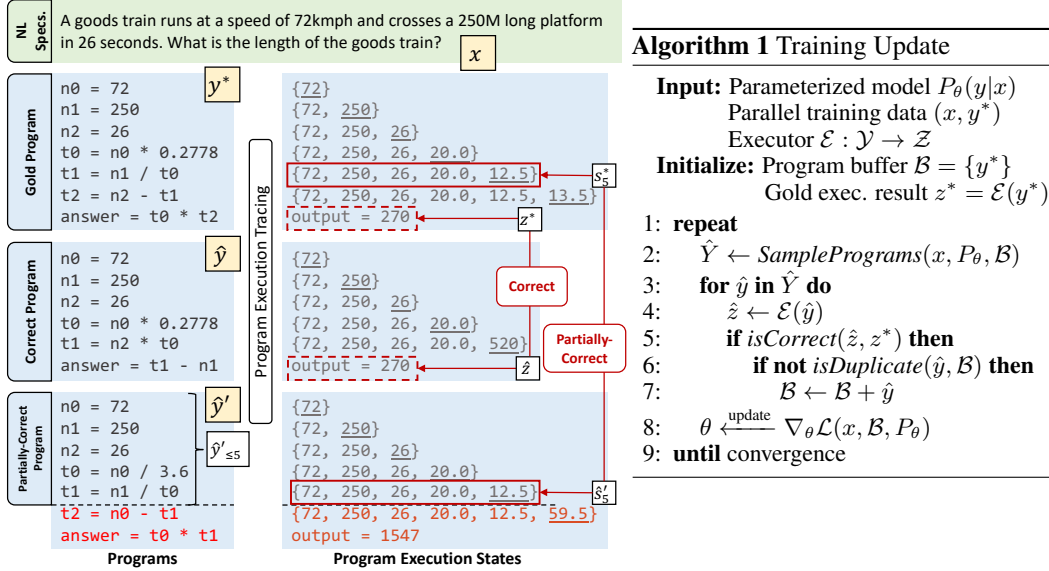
NL Specs.

A goods train runs at a speed of 72kmph and crosses a 250M long platform in 26 seconds. What is the length of the goods train?

$x$

Gold Program

$y^*$

n0 = 72
n1 = 250
n2 = 26
t0 = n0 * 0.2778
t1 = n1 / t0
t2 = n2 - t1
answer = t0 * t2

Correct Program

$\hat{y}$

n0 = 72
n1 = 250
n2 = 26
t0 = n0 * 0.2778
t1 = n2 * t0
answer = t1 - n1

Partially-Correct Program

$\hat{y}'$

n0 = 72
n1 = 250
n2 = 26
t0 = n0 / 3.6
t1 = n1 / t0
t2 = n0 - t1
answer = t0 * t1

$\hat{y}'_{\leq 5}$

Programs

Program Execution Tracing

{72}
{72, 250}
{72, 250, 26}
{72, 250, 26, 20.0}
{72, 250, 26, 20.0, 12.5}
{72, 250, 26, 20.0, 12.5, 13.5}
output = 270

$s_5^*$

$z^*$

Correct

{72}
{72, 250}
{72, 250, 26}
{72, 250, 26, 20.0}
{72, 250, 26, 20.0, 520}
output = 270

$\hat{z}$

Partially-Correct

{72}
{72, 250}
{72, 250, 26}
{72, 250, 26, 20.0}
{72, 250, 26, 20.0, 12.5}
{72, 250, 26, 20.0, 12.5, 59.5}
output = 1547

$\hat{s}_5'$

Program Execution States

**Algorithm 1** Training Update

**Input:** Parameterized model $P_\theta(y|x)$
Parallel training data $(x, y^*)$
Executor $\mathcal{E} : \mathcal{Y} \rightarrow \mathcal{Z}$
**Initialize:** Program buffer $\mathcal{B} = \{y^*\}$
Gold exec. result $z^* = \mathcal{E}(y^*)$
1: **repeat**
2: $\hat{Y} \leftarrow$ *SamplePrograms*$(x, P_\theta, \mathcal{B})$
3: **for** $\hat{y}$ **in** $\hat{Y}$ **do**
4: $\hat{z} \leftarrow \mathcal{E}(\hat{y})$
5: **if** *isCorrect*$(\hat{z}, z^*)$ **then**
6: **if not** *isDuplicate*$(\hat{y}, \mathcal{B})$ **then**
7: $\mathcal{B} \leftarrow \mathcal{B} + \hat{y}$
8: $\theta \xleftarrow{\text{update}} \nabla_\theta \mathcal{L}(x, \mathcal{B}, P_\theta)$
9: **until** convergence